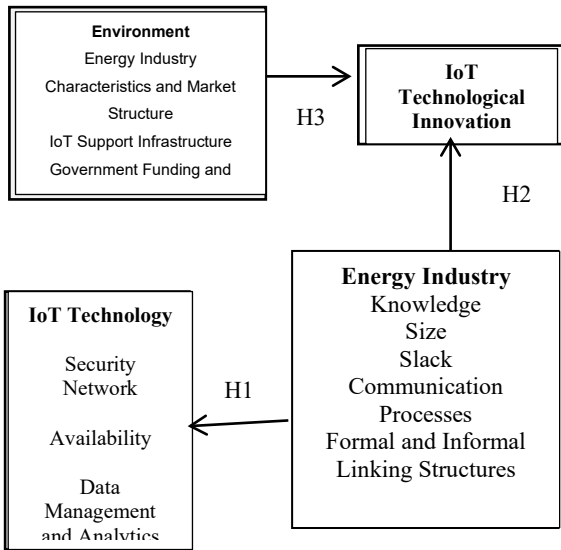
Environment
Energy Industry Characteristics and Market Structure
IoT Support Infrastructure
Government Funding and

IoT Technological Innovation

H3

H2

Energy Industry
Knowledge
Size
Slack
Communication Processes
Formal and Informal Linking Structures

IoT Technology

Security Network

Availability

Data Management and Analytics

H1